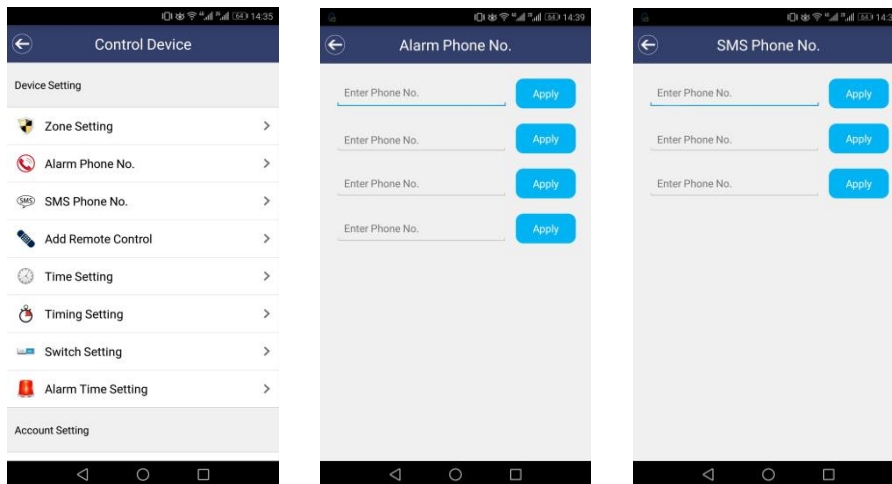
14:35

Control Device

Device Setting

Zone Setting

Alarm Phone No.

SMS Phone No.

Add Remote Control

Time Setting

Timing Setting

Switch Setting

Alarm Time Setting

Account Setting

14:39

Alarm Phone No.

Enter Phone No. Apply

Enter Phone No. Apply

Enter Phone No. Apply

Enter Phone No. Apply

14:3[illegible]

SMS Phone No.

Enter Phone No. Apply

Enter Phone No. Apply

Enter Phone No. Apply